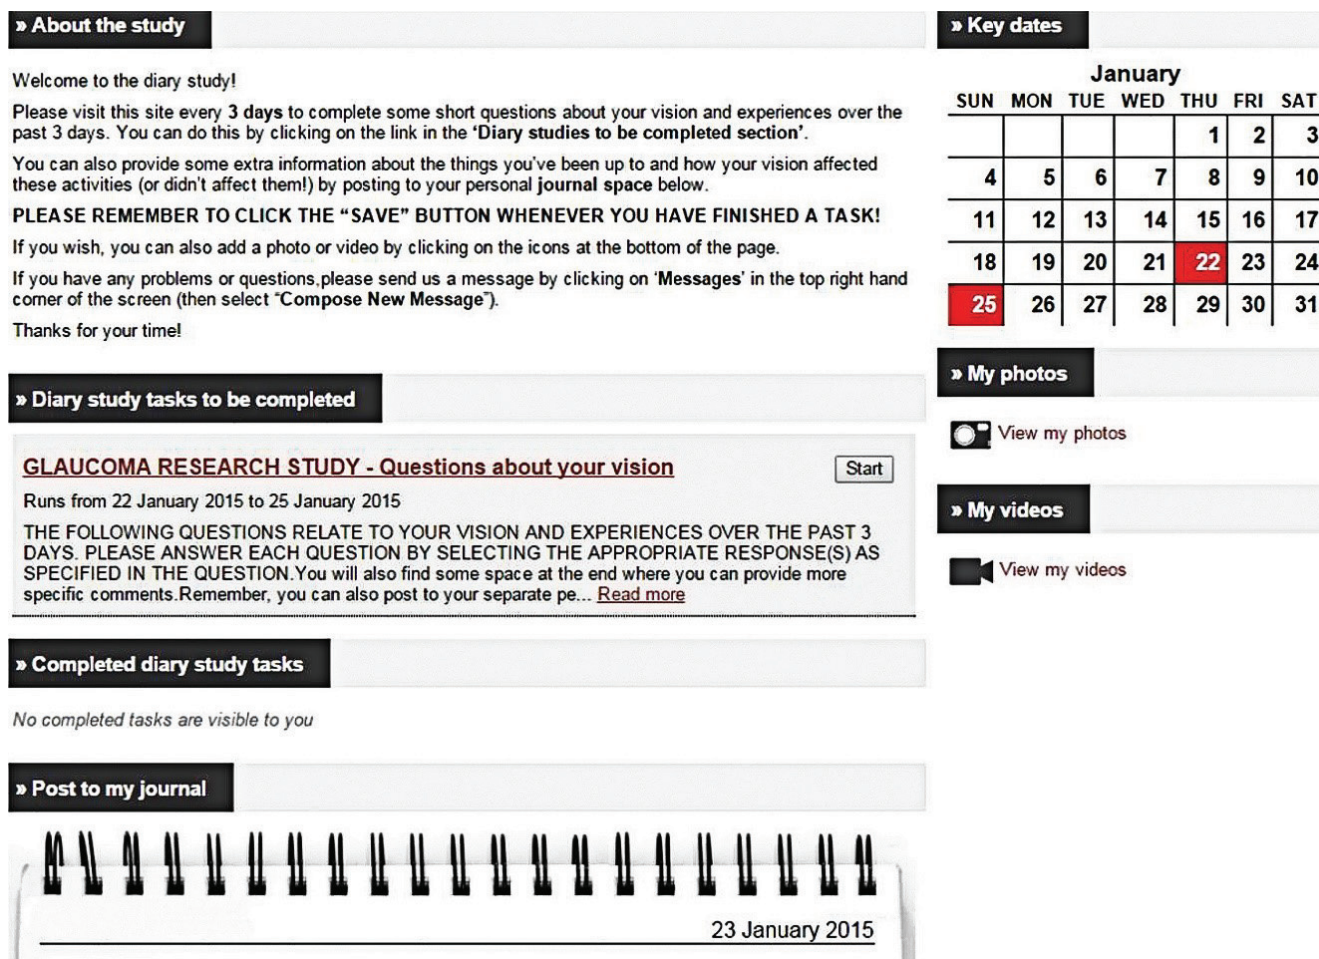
» About the study

Welcome to the diary study!

Please visit this site every **3 days** to complete some short questions about your vision and experiences over the past 3 days. You can do this by clicking on the link in the **'Diary studies to be completed section'**.

You can also provide some extra information about the things you've been up to and how your vision affected these activities (or didn't affect them!) by posting to your personal **journal space** below.

**PLEASE REMEMBER TO CLICK THE "SAVE" BUTTON WHENEVER YOU HAVE FINISHED A TASK!**

If you wish, you can also add a photo or video by clicking on the icons at the bottom of the page.

If you have any problems or questions,please send us a message by clicking on '**Messages**' in the top right hand corner of the screen (then select "**Compose New Message**").

Thanks for your time!

» Diary study tasks to be completed

GLAUCOMA RESEARCH STUDY - Questions about your vision

Start

Runs from 22 January 2015 to 25 January 2015

THE FOLLOWING QUESTIONS RELATE TO YOUR VISION AND EXPERIENCES OVER THE PAST 3 DAYS. PLEASE ANSWER EACH QUESTION BY SELECTING THE APPROPRIATE RESPONSE(S) AS SPECIFIED IN THE QUESTION.You will also find some space at the end where you can provide more specific comments.Remember, you can also post to your separate pe... Read more

» Completed diary study tasks

No completed tasks are visible to you

» Post to my journal

23 January 2015

» Key dates

January

| SUN | MON | TUE | WED | THU | FRI | SAT |
|---|---|---|---|---|---|---|
| | | | | 1 | 2 | 3 |
| 4 | 5 | 6 | 7 | 8 | 9 | 10 |
| 11 | 12 | 13 | 14 | 15 | 16 | 17 |
| 18 | 19 | 20 | 21 | 22 | 23 | 24 |
| 25 | 26 | 27 | 28 | 29 | 30 | 31 |

» My photos

View my photos

» My videos

View my videos